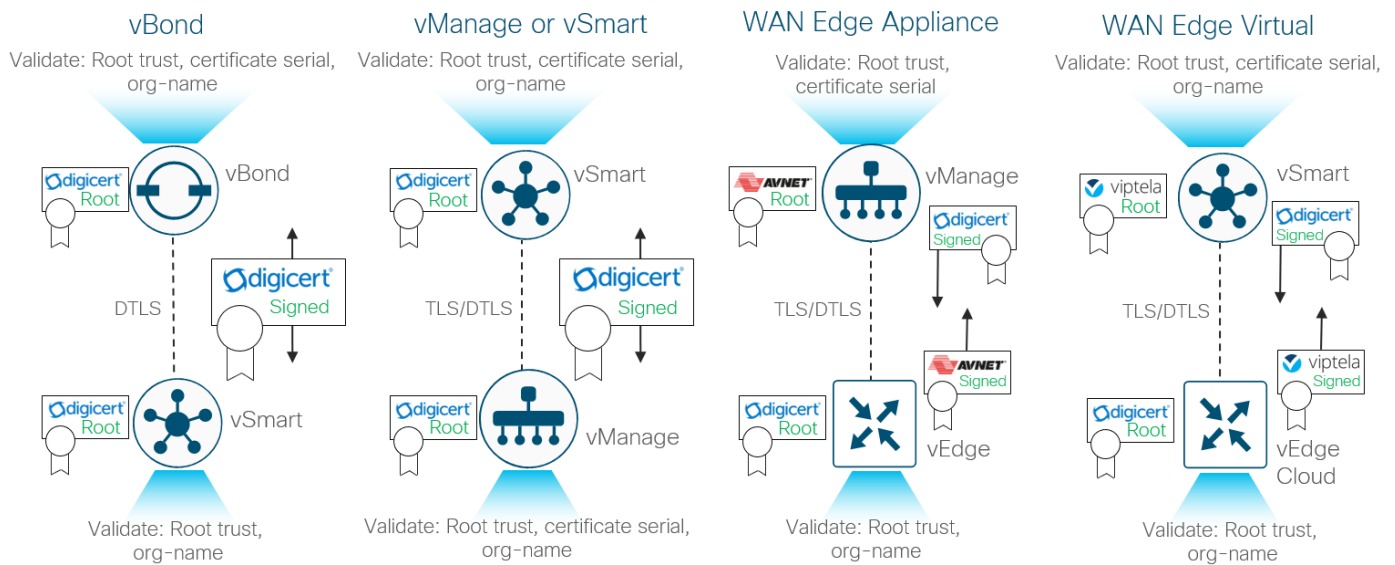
vBond

Validate: Root trust, certificate serial, org-name

digicert Root

vBond

DTLS

digicert Signed

digicert Root

vSmart

Validate: Root trust, org-name

vManage or vSmart

Validate: Root trust, certificate serial, org-name

digicert Root

vSmart

TLS/DTLS

digicert Signed

digicert Root

vManage

Validate: Root trust, certificate serial, org-name

WAN Edge Appliance

Validate: Root trust, certificate serial

AVNET Root

vManage

digicert Signed

TLS/DTLS

AVNET Signed

digicert Root

vEdge

Validate: Root trust, org-name

WAN Edge Virtual

Validate: Root trust, certificate serial, org-name

viptela Root

vSmart

digicert Signed

TLS/DTLS

viptela Signed

digicert Root

vEdge Cloud

Validate: Root trust, org-name